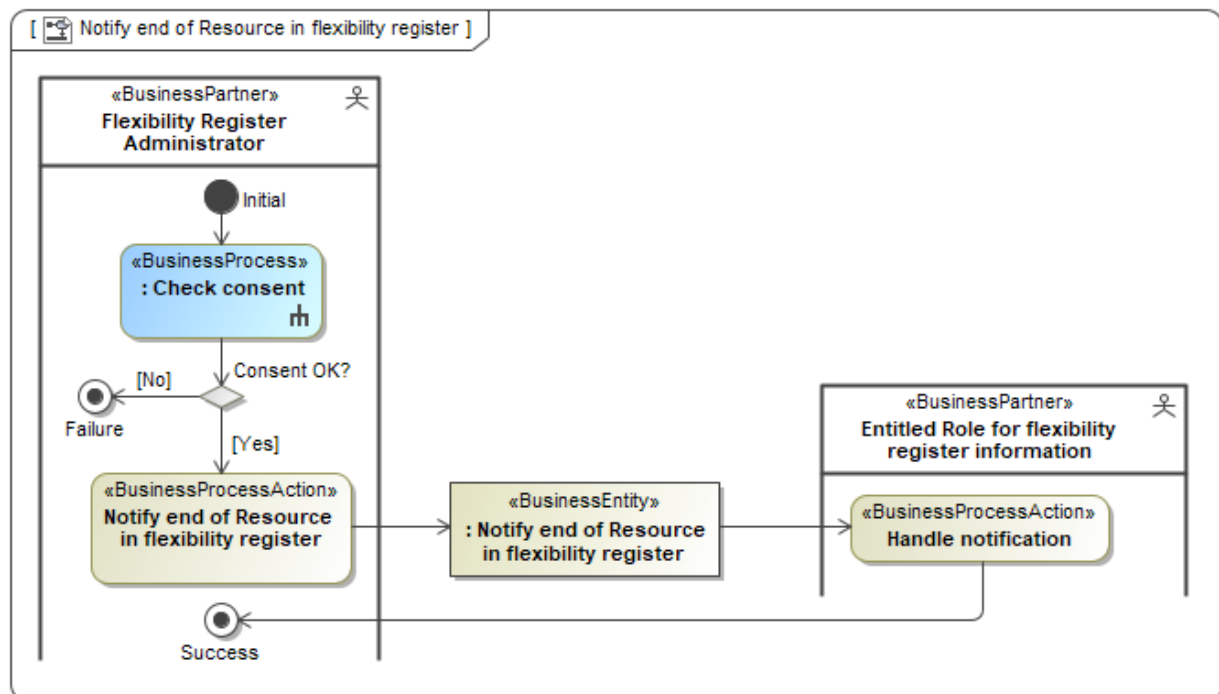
[ Notify end of Resource in flexibility register ]

«BusinessPartner»
Flexibility Register Administrator

Initial

«BusinessProcess»
: Check consent

Consent OK?

[No]

Failure

[Yes]

«BusinessProcessAction»
Notify end of Resource in flexibility register

«BusinessEntity»
: Notify end of Resource in flexibility register

«BusinessPartner»
Entitled Role for flexibility register information

«BusinessProcessAction»
Handle notification

Success